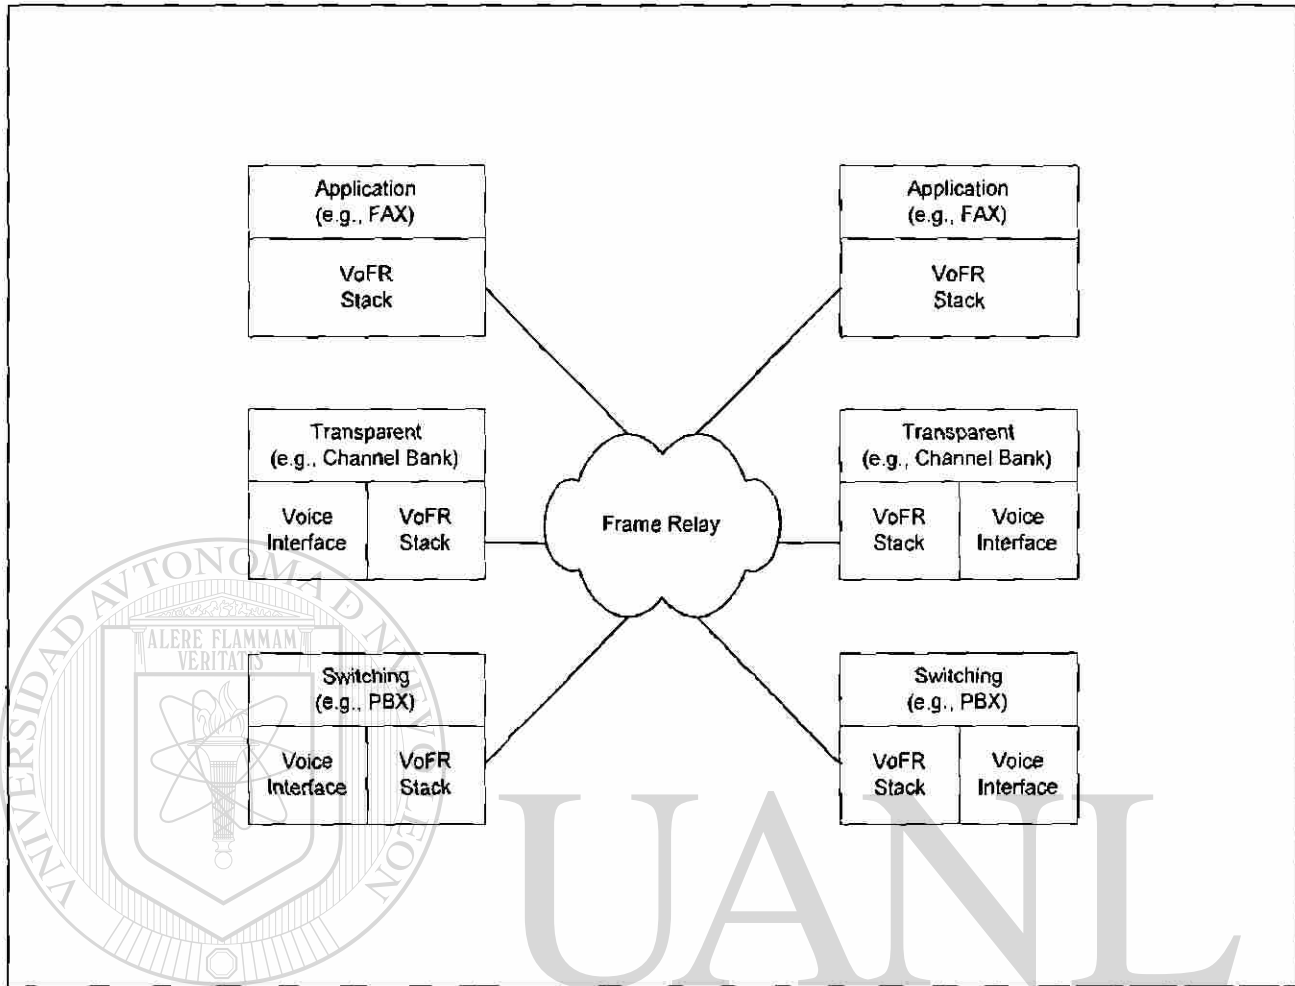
Application
(e.g., FAX)

VoFR
Stack

Application
(e.g., FAX)

VoFR
Stack

Transparent
(e.g., Channel Bank)

Voice
Interface

VoFR
Stack

Frame Relay

Transparent
(e.g., Channel Bank)

VoFR
Stack

Voice
Interface

UNIVERSIDAD AUTONOMA DE NUEVO LEON

ALERE FLAMMAM VERITATIS

Switching
(e.g., PBX)

Voice
Interface

VoFR
Stack

Switching
(e.g., PBX)

VoFR
Stack

Voice
Interface

UANL